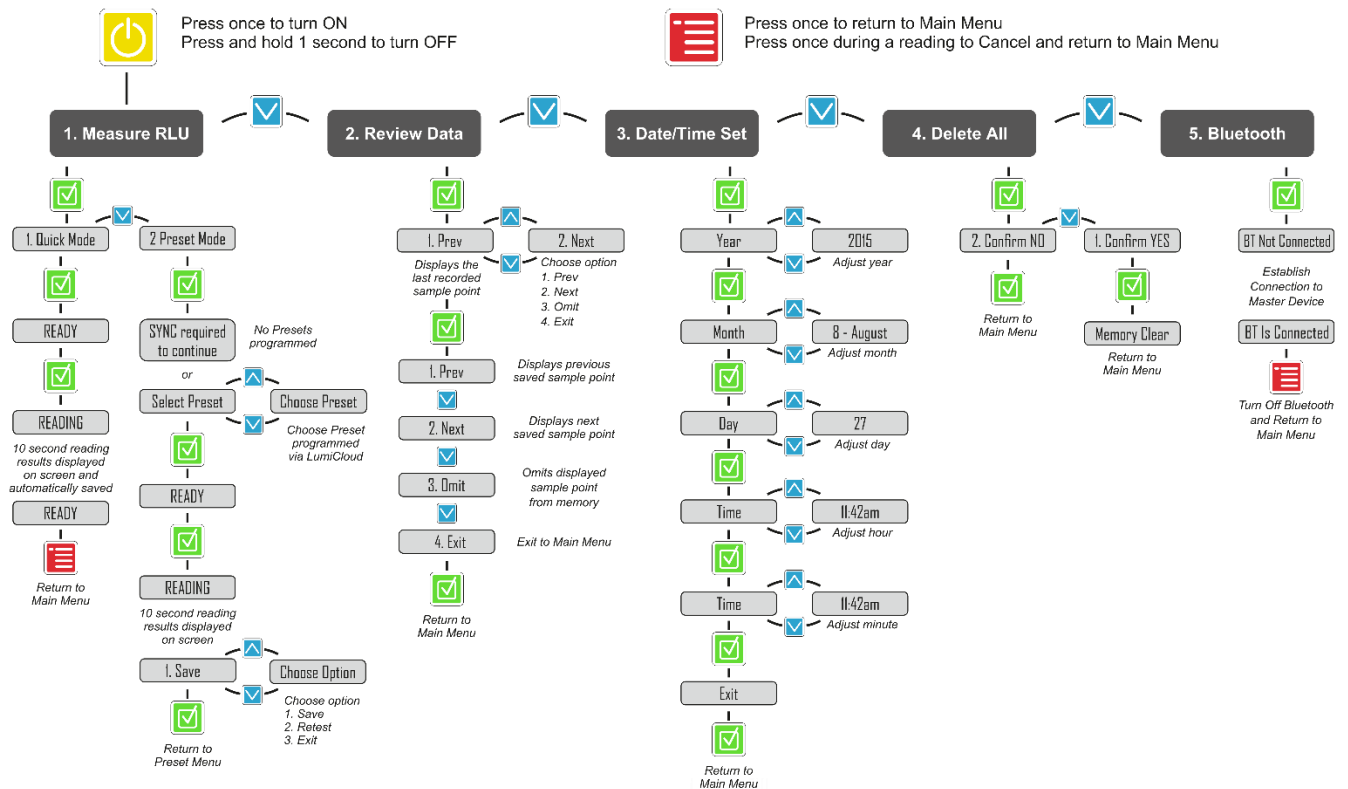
Press once to turn ON
Press and hold 1 second to turn OFF

Press once to return to Main Menu
Press once during a reading to Cancel and return to Main Menu

1. Measure RLU

2. Review Data

3. Date/Time Set

4. Delete All

5. Bluetooth

1. Quick Mode
2 Preset Mode

READY

SYNC required to continue
No Presets programmed

or

READING

Select Preset
Choose Preset
Choose Preset programmed via LumiCloud

10 second reading results displayed on screen and automatically saved

READY

READY

Return to Main Menu

READING

10 second reading results displayed on screen

1. Save
Choose Option
Choose option
1. Save
2. Retest
3. Exit

Return to Preset Menu

1. Prev
2. Next
Displays the last recorded sample point
Choose option
1. Prev
2. Next
3. Omit
4. Exit

1. Prev
Displays previous saved sample point

2. Next
Displays next saved sample point

3. Omit
Omits displayed sample point from memory

4. Exit
Exit to Main Menu

Return to Main Menu

Year
2015
Adjust year

Month
8 - August
Adjust month

Day
27
Adjust day

Time
11:42am
Adjust hour

Time
11:42am
Adjust minute

Exit

Return to Main Menu

2. Confirm NO
1. Confirm YES

Return to Main Menu

Memory Clear

Return to Main Menu

BT Not Connected

Establish Connection to Master Device

BT Is Connected

Turn Off Bluetooth and Return to Main Menu